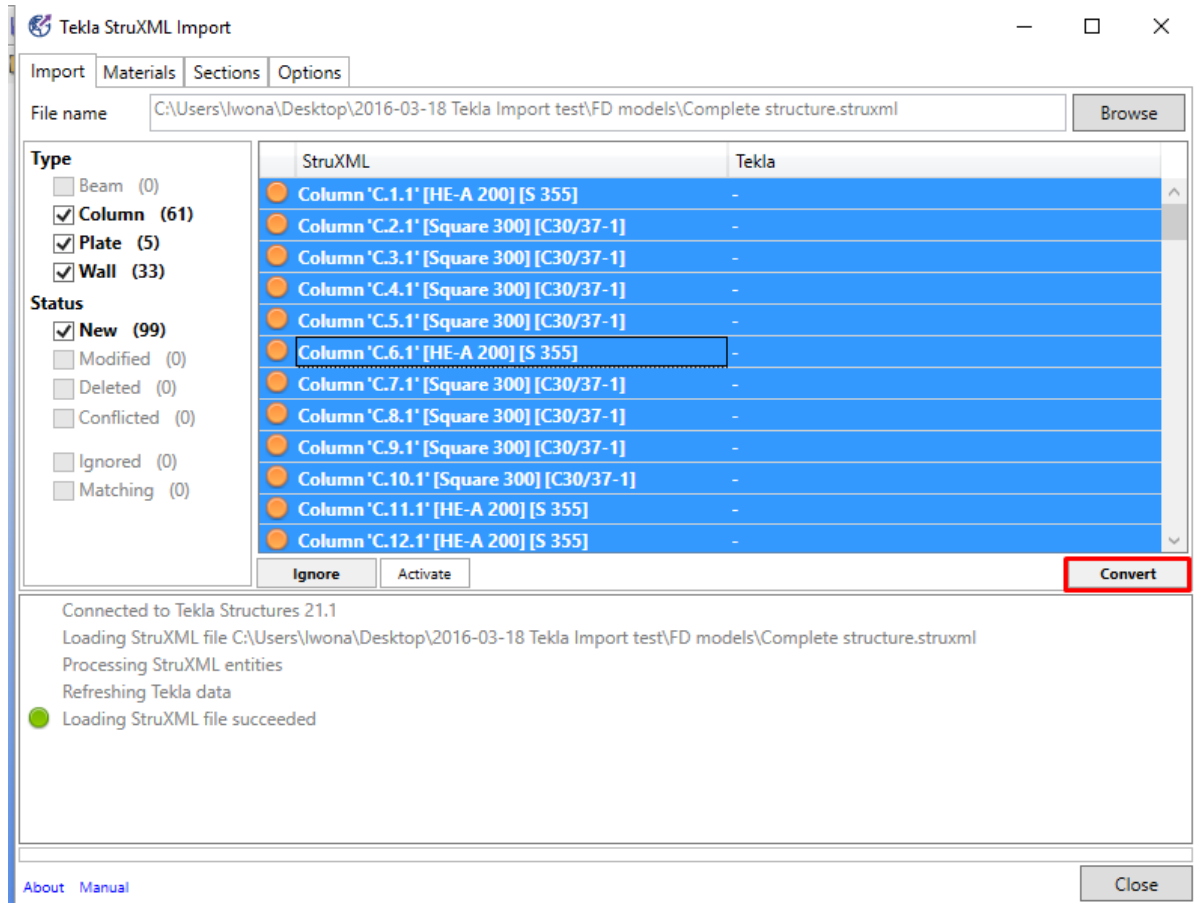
Tekla StruXML Import

Import | Materials | Sections | Options

File name C:\Users\Iwona\Desktop\2016-03-18 Tekla Import test\FD models\Complete structure.struxml Browse

Type
Beam (0)
Column (61)
Plate (5)
Wall (33)
Status
New (99)
Modified (0)
Deleted (0)
Conflicted (0)
Ignored (0)
Matching (0)

| StruXML | Tekla |
|---|---|
| Column 'C.1.1' [HE-A 200] [S 355] | - |
| Column 'C.2.1' [Square 300] [C30/37-1] | - |
| Column 'C.3.1' [Square 300] [C30/37-1] | - |
| Column 'C.4.1' [Square 300] [C30/37-1] | - |
| Column 'C.5.1' [Square 300] [C30/37-1] | - |
| Column 'C.6.1' [HE-A 200] [S 355] | - |
| Column 'C.7.1' [Square 300] [C30/37-1] | - |
| Column 'C.8.1' [Square 300] [C30/37-1] | - |
| Column 'C.9.1' [Square 300] [C30/37-1] | - |
| Column 'C.10.1' [Square 300] [C30/37-1] | - |
| Column 'C.11.1' [HE-A 200] [S 355] | - |
| Column 'C.12.1' [HE-A 200] [S 355] | - |

Ignore Activate Convert

Connected to Tekla Structures 21.1
Loading StruXML file C:\Users\Iwona\Desktop\2016-03-18 Tekla Import test\FD models\Complete structure.struxml
Processing StruXML entities
Refreshing Tekla data
Loading StruXML file succeeded

About Manual Close